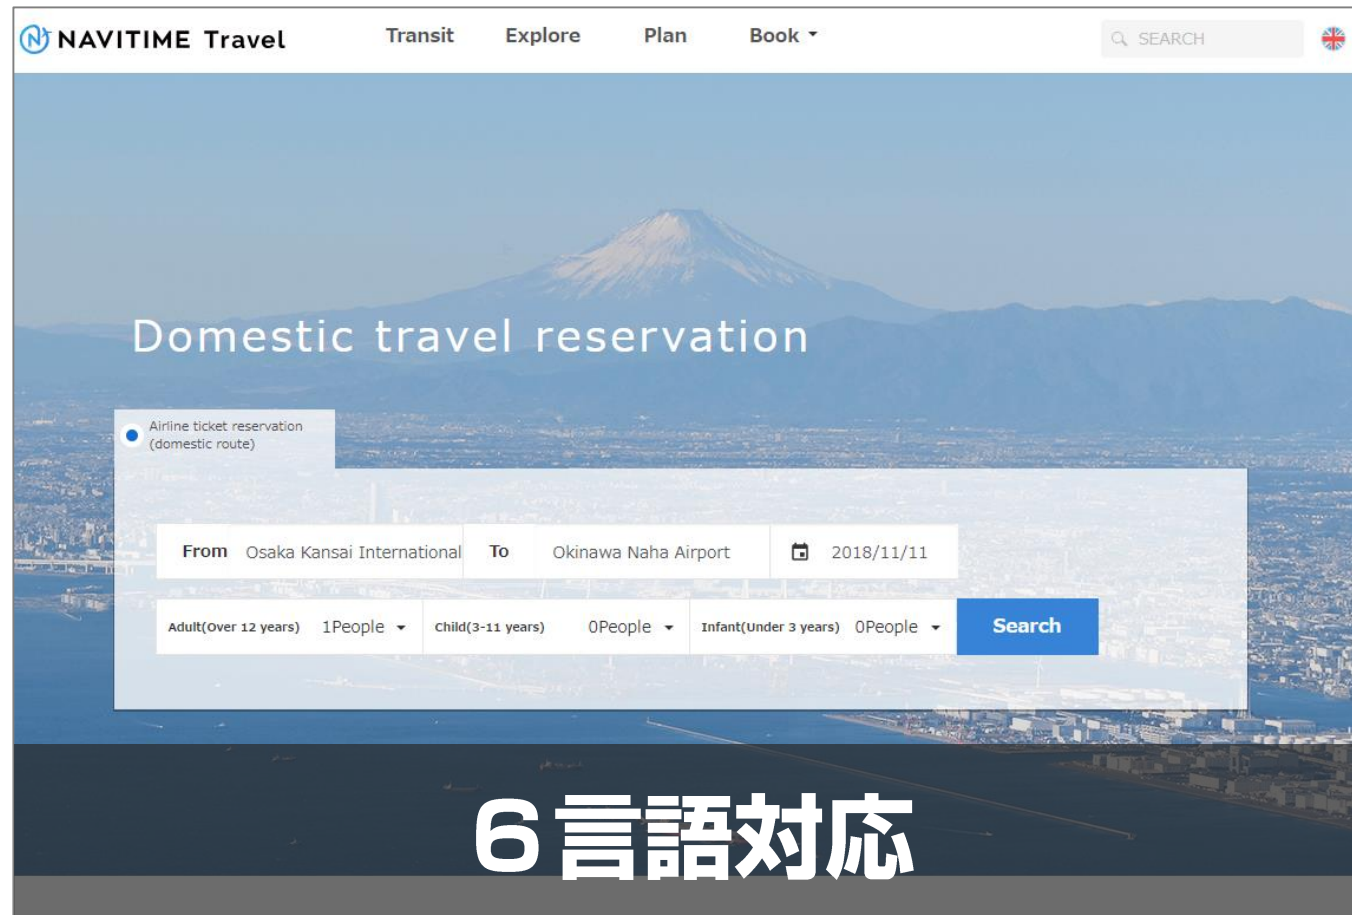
NAVITIME Travel

Transit Explore Plan Book

SEARCH

Domestic travel reservation

Airline ticket reservation (domestic route)

From Osaka Kansai International To Okinawa Naha Airport 2018/11/11

Adult(Over 12 years) 1People Child(3-11 years) 0People Infant(Under 3 years) 0People Search

６言語対応